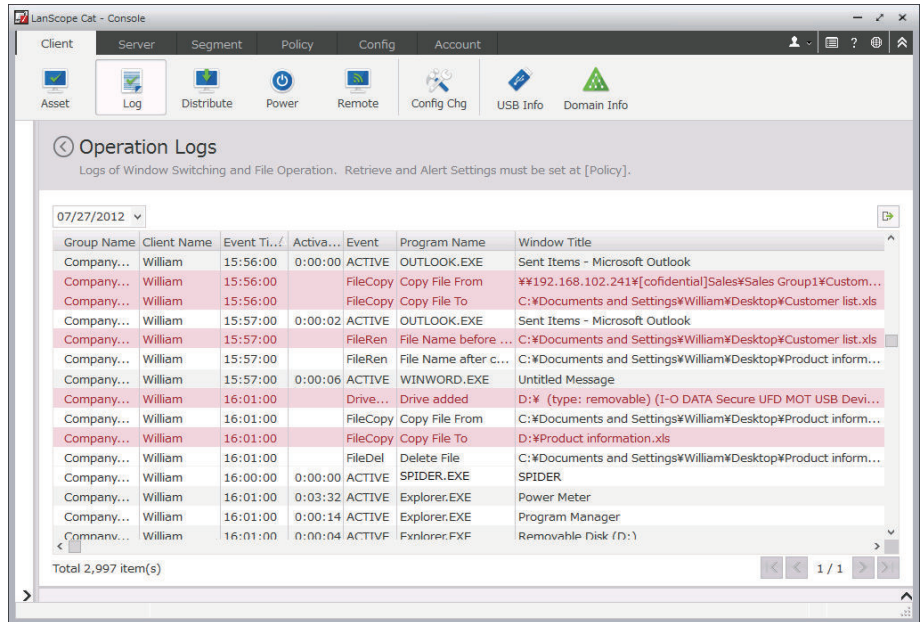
LanScope Cat - Console

Client Server Segment Policy Config Account

Asset Log Distribute Power Remote Config Chg USB Info Domain Info

Operation Logs

Logs of Window Switching and File Operation. Retrieve and Alert Settings must be set at [Policy].

07/27/2012

| Group Name | Client Name | Event Ti... | Activa... | Event | Program Name | Window Title |
|---|---|---|---|---|---|---|
| Company... | William | 15:56:00 | 0:00:00 | ACTIVE | OUTLOOK.EXE | Sent Items - Microsoft Outlook |
| Company... | William | 15:56:00 | | FileCopy | Copy File From | ¥¥192.168.102.241¥[cofidential]Sales¥Sales Group1¥Custom... |
| Company... | William | 15:56:00 | | FileCopy | Copy File To | C:¥Documents and Settings¥William¥Desktop¥Customer list.xls |
| Company... | William | 15:57:00 | 0:00:02 | ACTIVE | OUTLOOK.EXE | Sent Items - Microsoft Outlook |
| Company... | William | 15:57:00 | | FileRen | File Name before ... | C:¥Documents and Settings¥William¥Desktop¥Customer list.xls |
| Company... | William | 15:57:00 | | FileRen | File Name after c... | C:¥Documents and Settings¥William¥Desktop¥Product inform... |
| Company... | William | 15:57:00 | 0:00:06 | ACTIVE | WINWORD.EXE | Untitled Message |
| Company... | William | 16:01:00 | | Drive... | Drive added | D:¥ (type: removable) (I-O DATA Secure UFD MOT USB Devi... |
| Company... | William | 16:01:00 | | FileCopy | Copy File From | C:¥Documents and Settings¥William¥Desktop¥Product inform... |
| Company... | William | 16:01:00 | | FileCopy | Copy File To | D:¥Product information.xls |
| Company... | William | 16:01:00 | | FileDel | Delete File | C:¥Documents and Settings¥William¥Desktop¥Product inform... |
| Company... | William | 16:00:00 | 0:00:00 | ACTIVE | SPIDER.EXE | SPIDER |
| Company... | William | 16:01:00 | 0:03:32 | ACTIVE | Explorer.EXE | Power Meter |
| Company... | William | 16:01:00 | 0:00:14 | ACTIVE | Explorer.EXE | Program Manager |
| Company... | William | 16:01:00 | 0:00:04 | ACTIVE | Explorer.EXE | Removable Disk (D:) |

Total 2,997 item(s)

1 / 1